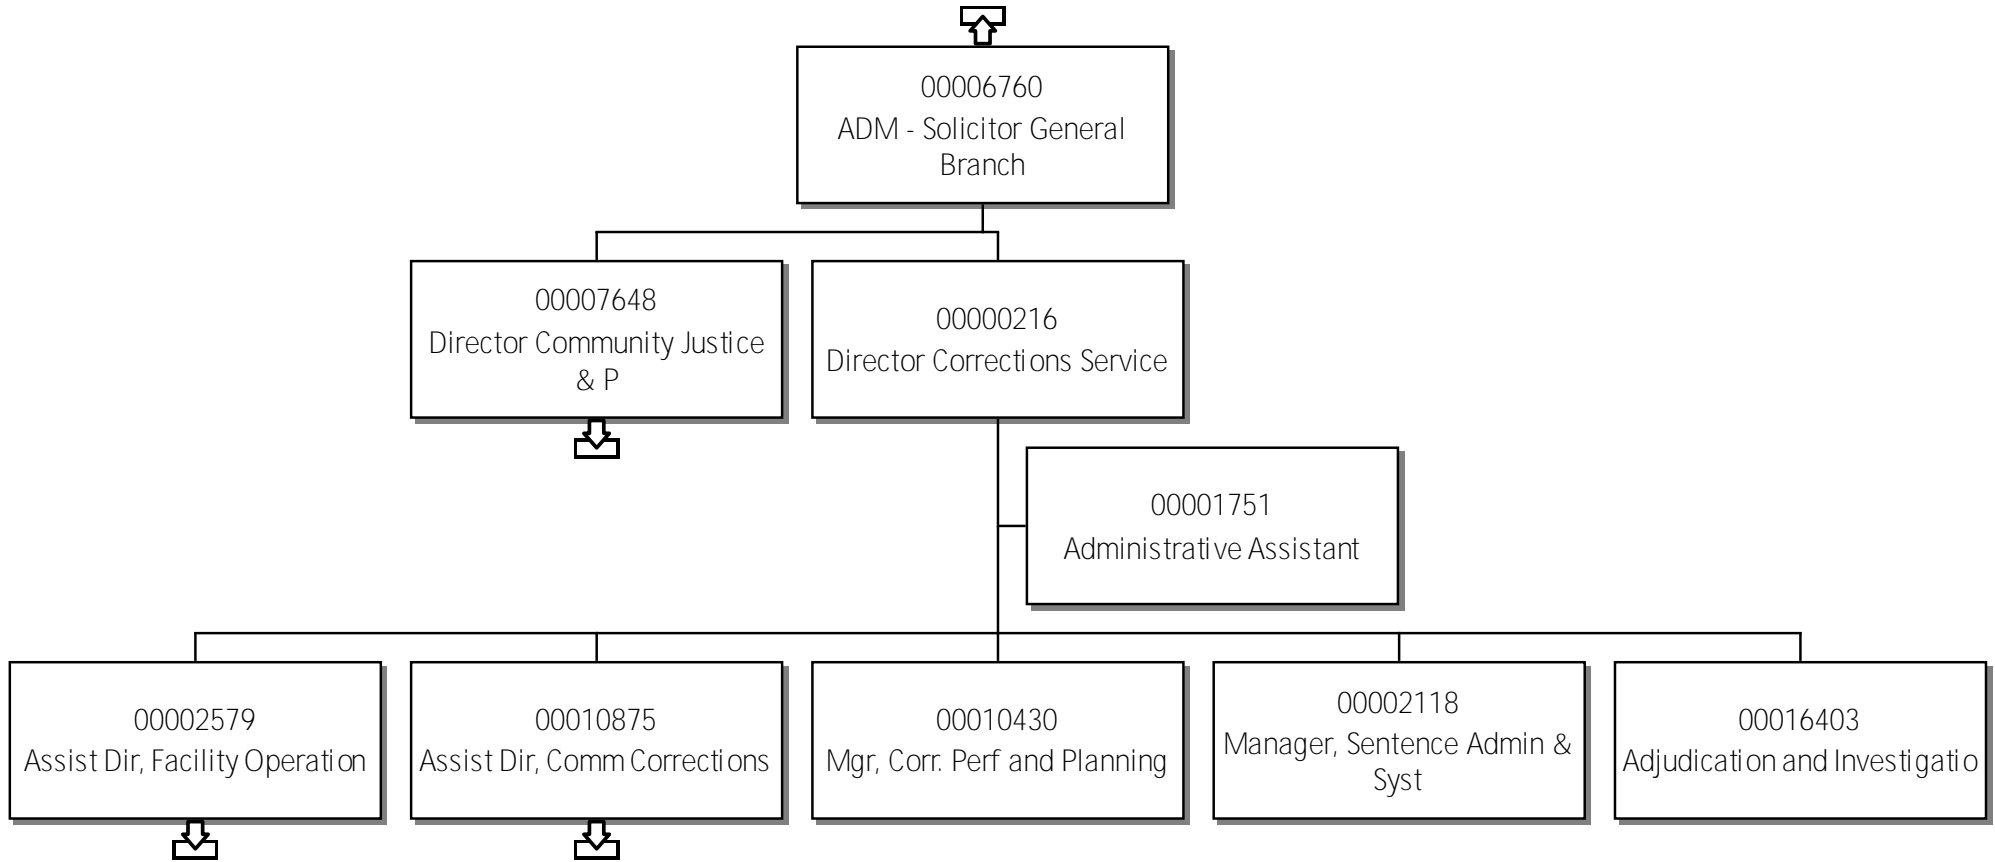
00006760
ADM - Solicitor General Branch

00007648
Director Community Justice & P

00000216
Director Corrections Service

00001751
Administrative Assistant

00002579
Assist Dir, Facility Operation

00010875
Assist Dir, Comm Corrections

00010430
Mgr, Corr. Perf and Planning

00002118
Manager, Sentence Admin & Syst

00016403
Adjudication and Investigatio